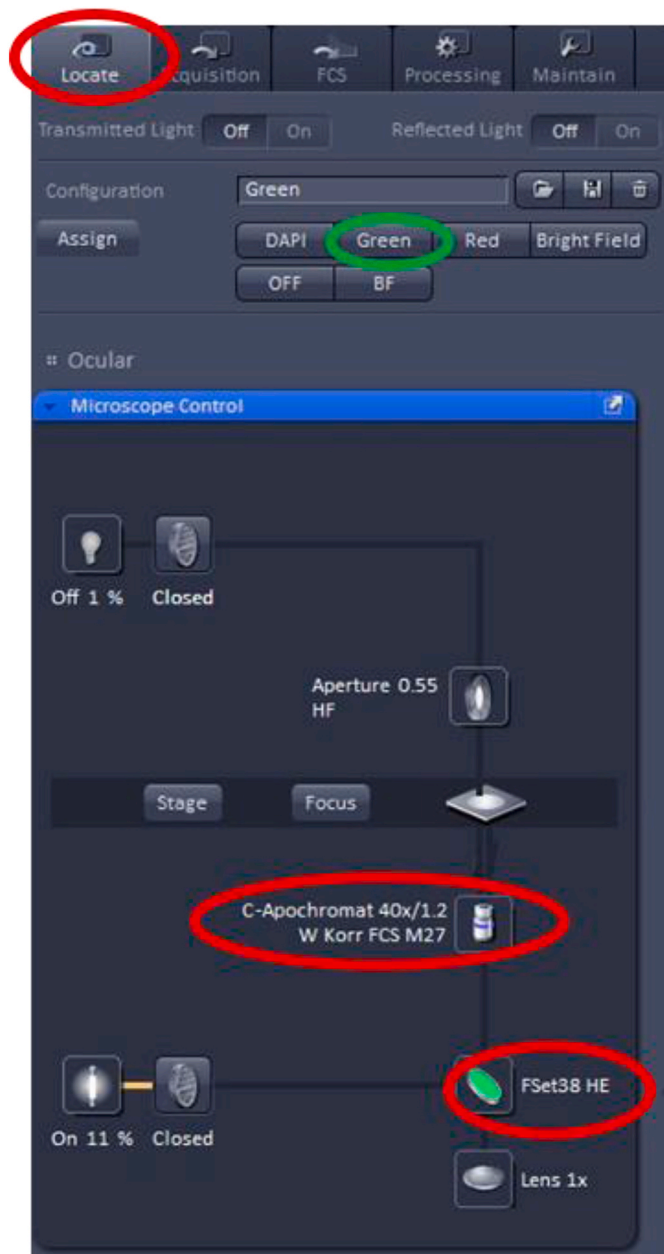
Locate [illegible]cquisition FCS Processing Maintain

Transmitted Light Off On Reflected Light Off On

Configuration Green

Assign DAPI Green Red Bright Field
OFF BF

Ocular

Microscope Control

Off 1 % Closed

Aperture 0.55
HF

Stage Focus

C-Apochromat 40x/1.2
W Korr FCS M27

On 11 % Closed

FSet38 HE

Lens 1x